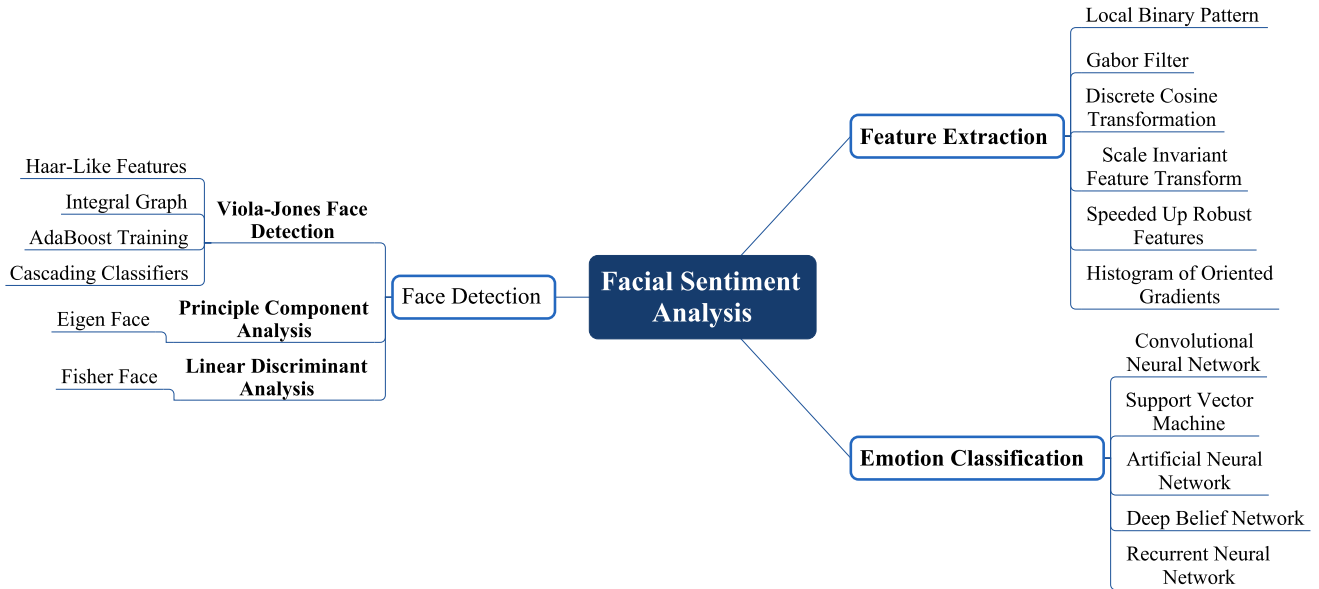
Facial Sentiment Analysis

Face Detection

Viola-Jones Face Detection

Haar-Like Features

Integral Graph

AdaBoost Training

Cascading Classifiers

Principle Component Analysis

Eigen Face

Linear Discriminant Analysis

Fisher Face

Feature Extraction

Local Binary Pattern

Gabor Filter

Discrete Cosine Transformation

Scale Invariant Feature Transform

Speeded Up Robust Features

Histogram of Oriented Gradients

Emotion Classification

Convolutional Neural Network

Support Vector Machine

Artificial Neural Network

Deep Belief Network

Recurrent Neural Network